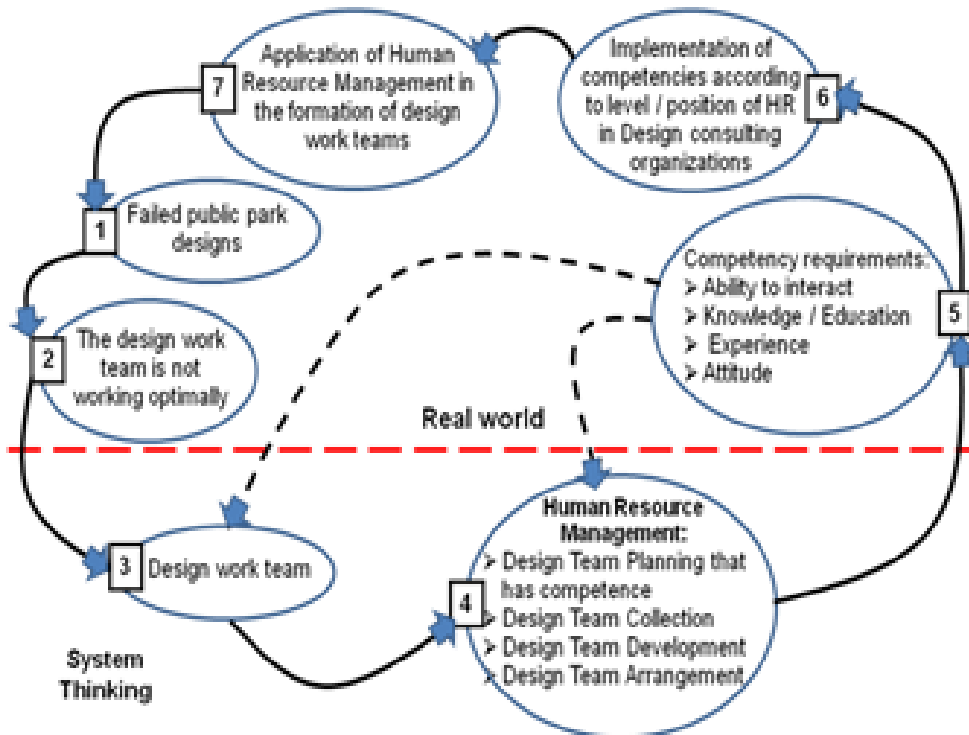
7 Application of Human Resource Management in the formation of design work teams

Implementation of competencies according to level / position of HR in Design consulting organizations 6

1 Failed public park designs

Competency requirements:
➢ Ability to interact
➢ Knowledge / Education
➢ Experience
➢ Attitude
5

2 The design work team is not working optimally

Real world

3 Design work team

Human Resource Management:
➢ Design Team Planning that has competence
4 ➢ Design Team Collection
➢ Design Team Development
➢ Design Team Arrangement

System Thinking